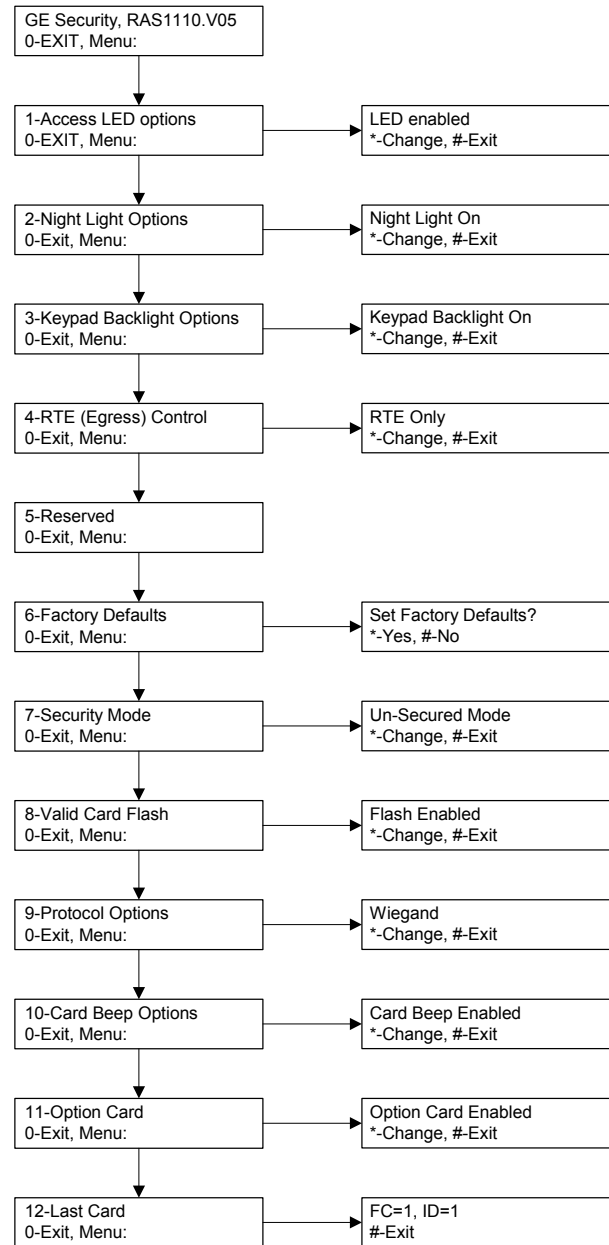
GE Security, RAS1110.V05
0-EXIT, Menu:

1-Access LED options
0-EXIT, Menu:

LED enabled
*-Change, #-Exit

2-Night Light Options
0-Exit, Menu:

Night Light On
*-Change, #-Exit

3-Keypad Backlight Options
0-Exit, Menu:

Keypad Backlight On
*-Change, #-Exit

4-RTE (Egress) Control
0-Exit, Menu:

RTE Only
*-Change, #-Exit

5-Reserved
0-Exit, Menu:

6-Factory Defaults
0-Exit, Menu:

Set Factory Defaults?
*-Yes, #-No

7-Security Mode
0-Exit, Menu:

Un-Secured Mode
*-Change, #-Exit

8-Valid Card Flash
0-Exit, Menu:

Flash Enabled
*-Change, #-Exit

9-Protocol Options
0-Exit, Menu:

Wiegand
*-Change, #-Exit

10-Card Beep Options
0-Exit, Menu:

Card Beep Enabled
*-Change, #-Exit

11-Option Card
0-Exit, Menu:

Option Card Enabled
*-Change, #-Exit

12-Last Card
0-Exit, Menu:

FC=1, ID=1
#-Exit